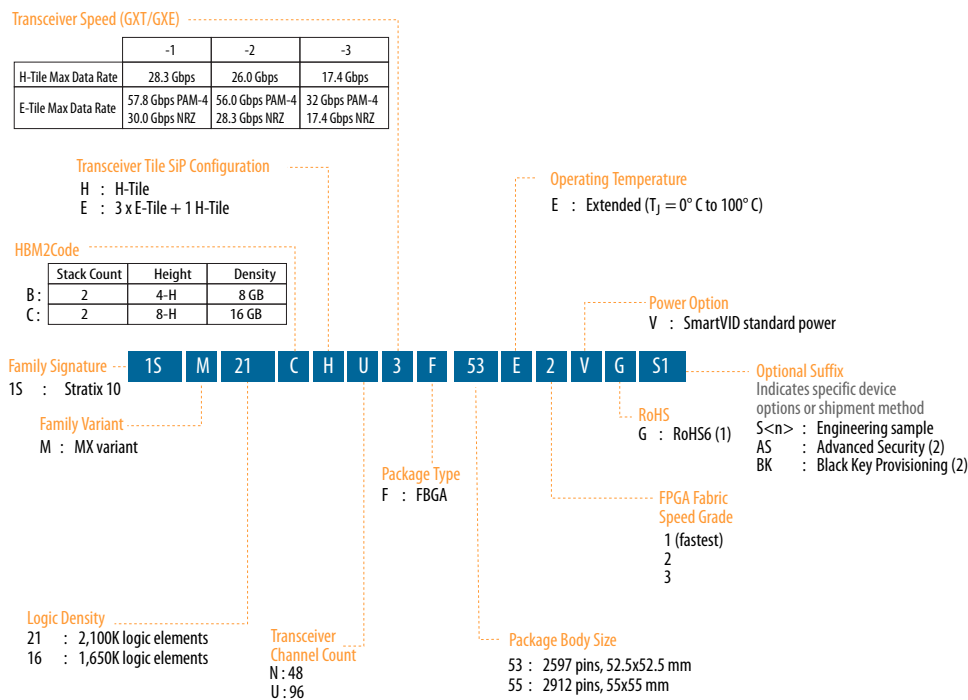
Transceiver Speed (GXT/GXE)

|  | -1 | -2 | -3 |
|---|---|---|---|
| H-Tile Max Data Rate | 28.3 Gbps | 26.0 Gbps | 17.4 Gbps |
| E-Tile Max Data Rate | 57.8 Gbps PAM-4 30.0 Gbps NRZ | 56.0 Gbps PAM-4 28.3 Gbps NRZ | 32 Gbps PAM-4 17.4 Gbps NRZ |

Transceiver Tile SiP Configuration
H : H-Tile
E : 3 x E-Tile + 1 H-Tile

Operating Temperature
E : Extended ($T_J = 0°$ C to 100° C)

HBM2Code

|  | Stack Count | Height | Density |
|---|---|---|---|
| B : | 2 | 4-H | 8 GB |
| C : | 2 | 8-H | 16 GB |

Power Option
V : SmartVID standard power

Family Signature
1S : Stratix 10

1S M 21 C H U 3 F 53 E 2 V G S1

Optional Suffix
Indicates specific device options or shipment method
S<n> : Engineering sample
AS : Advanced Security (2)
BK : Black Key Provisioning (2)

Family Variant
M : MX variant

RoHS
G : RoHS6 (1)

Package Type
F : FBGA

FPGA Fabric Speed Grade
1 (fastest)
2
3

Logic Density
21 : 2,100K logic elements
16 : 1,650K logic elements

Transceiver Channel Count
N : 48
U : 96

Package Body Size
53 : 2597 pins, 52.5x52.5 mm
55 : 2912 pins, 55x55 mm